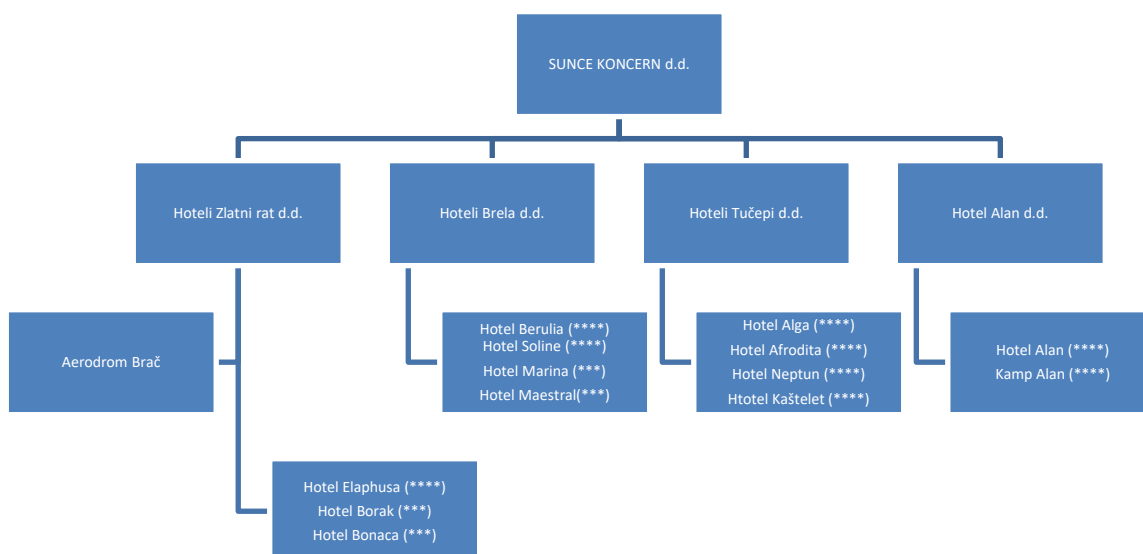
SUNCE KONCERN d.d.

Hoteli Zlatni rat d.d.

Hoteli Brela d.d.

Hoteli Tučepi d.d.

Hotel Alan d.d.

Aerodrom Brač

Hotel Berulia (****)
Hotel Soline (****)
Hotel Marina (***)
Hotel Maestral(***)

Hotel Alga (****)
Hotel Afrodita (****)
Hotel Neptun (****)
Htotel Kaštelet (****)

Hotel Alan (****)
Kamp Alan (****)

Hotel Elaphusa (****)
Hotel Borak (***)
Hotel Bonaca (***)